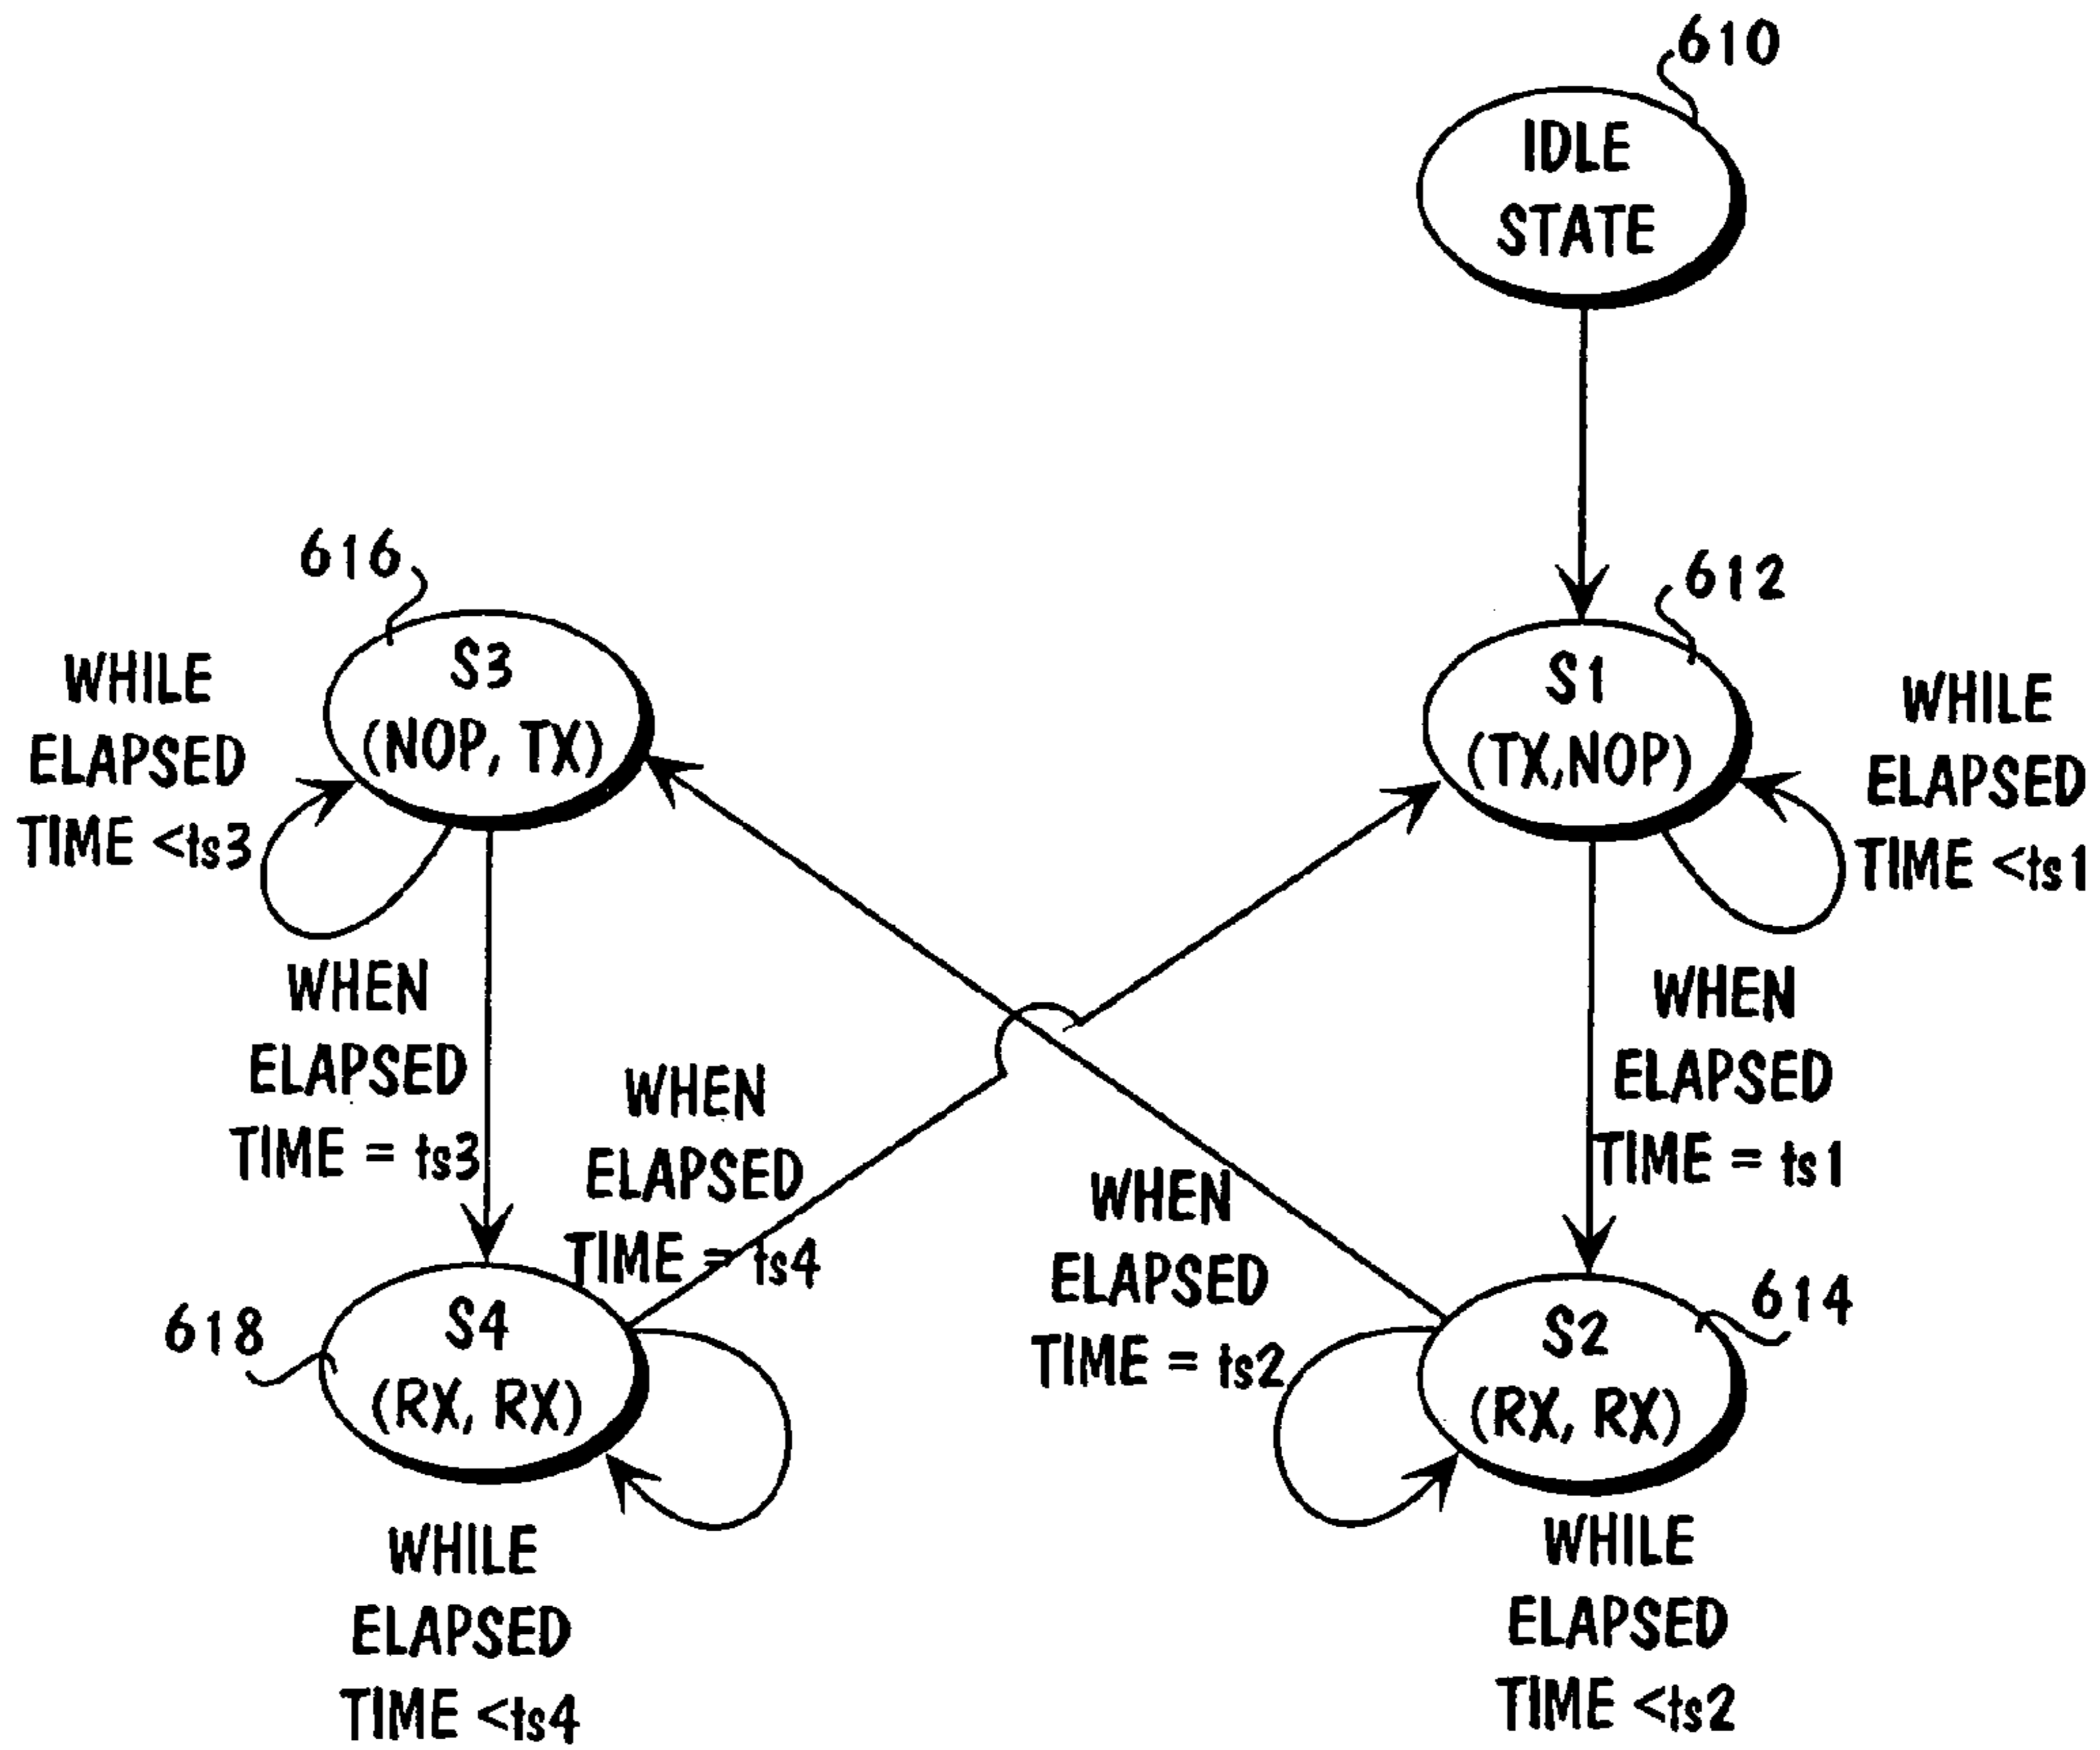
610

IDLE STATE

616

S3 (NOP, TX)

612

S1 (TX,NOP)

WHILE ELAPSED TIME <ts3

WHILE ELAPSED TIME <ts1

WHEN ELAPSED TIME = ts3

WHEN ELAPSED TIME = ts4

WHEN ELAPSED TIME = ts1

WHEN ELAPSED TIME = ts2

618

S4 (RX, RX)

614

S2 (RX, RX)

WHILE ELAPSED TIME <ts4

WHILE ELAPSED TIME <ts2